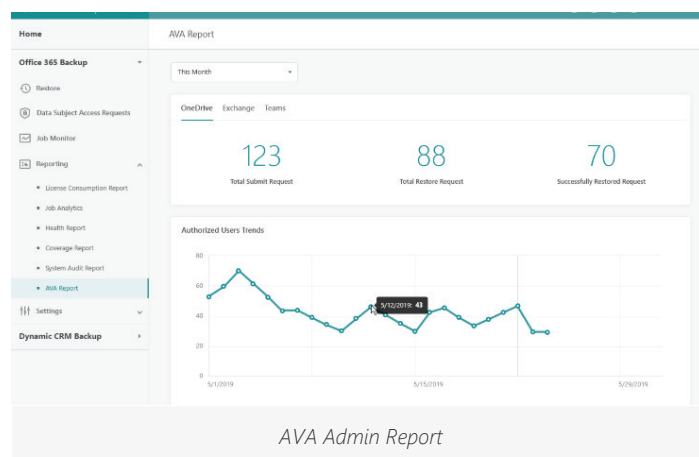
Home

Office 365 Backup

Restore

Data Subject Access Requests

Job Monitor

Reporting

License Consumption Report

Job Analytics

Health Report

Coverage Report

System Audit Report

AVA Report

Settings

Dynamic CRM Backup

AVA Report

This Month

OneDrive Exchange Teams

123
Total Submit Request

88
Total Restore Request

70
Successfully Restored Request

Authorized Users Trends

80
60
40
20
0

5/12/2019: 43

5/1/2019
5/15/2019
5/29/2019

AVA Admin Report